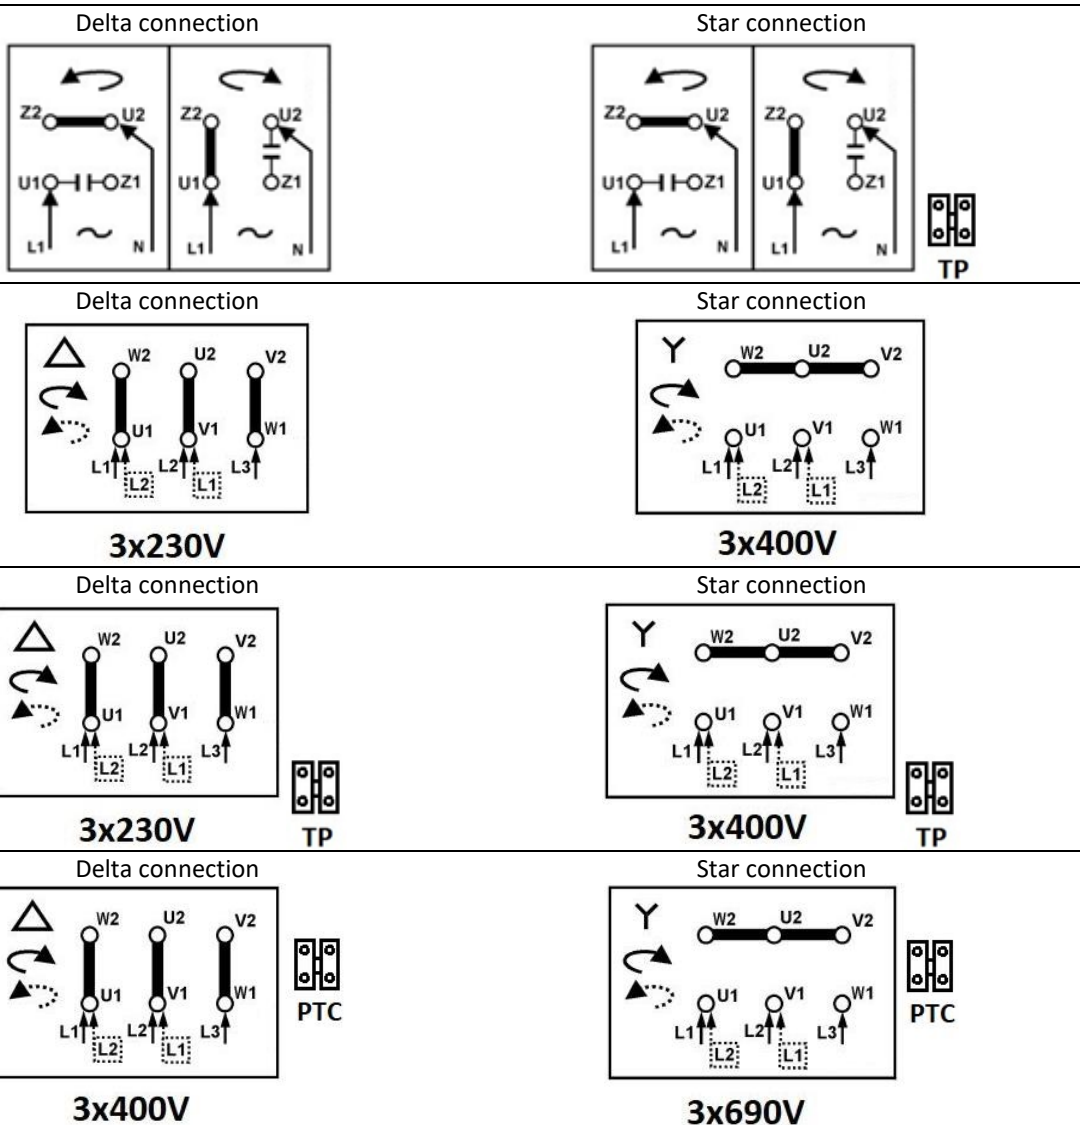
| Delta connection | Star connection |
|---|---|
| Z2 U2 U1 Z1 L1 N Z2 U2 U1 Z1 L1 N | Z2 U2 U1 Z1 L1 N Z2 U2 U1 Z1 L1 N TP |
| Delta connection | Star connection |
| W2 U2 V2 U1 V1 W1 L1 L2 L3 L2 L1 3x230V | W2 U2 V2 U1 V1 W1 L1 L2 L3 L2 L1 3x400V |
| Delta connection | Star connection |
| W2 U2 V2 U1 V1 W1 L1 L2 L3 L2 L1 3x230V TP | W2 U2 V2 U1 V1 W1 L1 L2 L3 L2 L1 3x400V TP |
| Delta connection | Star connection |
| W2 U2 V2 U1 V1 W1 L1 L2 L3 L2 L1 PTC 3x400V | W2 U2 V2 U1 V1 W1 L1 L2 L3 L2 L1 PTC 3x690V |